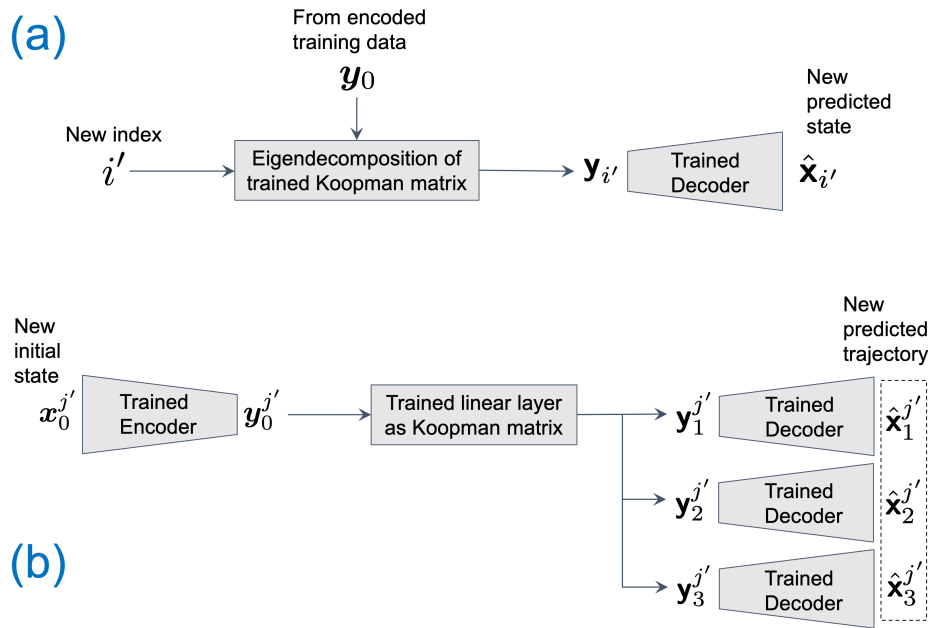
(a)

From encoded training data

$\boldsymbol{y}_0$

New index

$i'$

Eigendecomposition of trained Koopman matrix

$\mathbf{y}_{i'}$

Trained Decoder

New predicted state

$\hat{\mathbf{x}}_{i'}$

New initial state

$\boldsymbol{x}_0^{j'}$

Trained Encoder

$\boldsymbol{y}_0^{j'}$

Trained linear layer as Koopman matrix

$\mathbf{y}_1^{j'}$

Trained Decoder

$\mathbf{y}_2^{j'}$

Trained Decoder

$\mathbf{y}_3^{j'}$

Trained Decoder

New predicted trajectory

$\hat{\mathbf{x}}_1^{j'}$

$\hat{\mathbf{x}}_2^{j'}$

$\hat{\mathbf{x}}_3^{j'}$

(b)